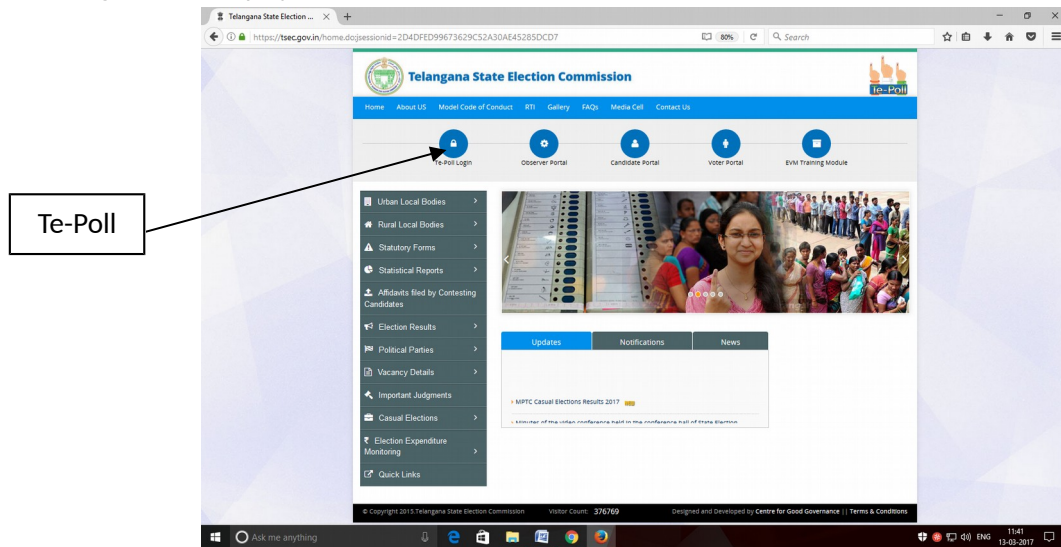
Telangana State Election ... ×

https://tsec.gov.in/home.do;jsessionid=2D4DFED99673629C52A30AE45285DCD7

80%

Search

Telangana State Election Commission

Te-Poll

Home About US Model Code of Conduct RTI Gallery FAQs Media Cell Contact Us

Te-Poll Login Observer Portal Candidate Portal Voter Portal EVM Training Module

Te-Poll

Urban Local Bodies

Rural Local Bodies

Statutory Forms

Statistical Reports

Affidavits filed by Contesting Candidates

Election Results

Political Parties

Vacancy Details

Important Judgments

Casual Elections

Election Expenditure Monitoring

Quick Links

Updates Notifications News

MPTC Casual Elections Results 2017 new

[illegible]

© Copyright 2013.Telangana State Election Commission Visitor Count: 376769 Designed and Developed by Centre for Good Governance || Terms & Conditions

Ask me anything

ENG 11:41 13-03-2017